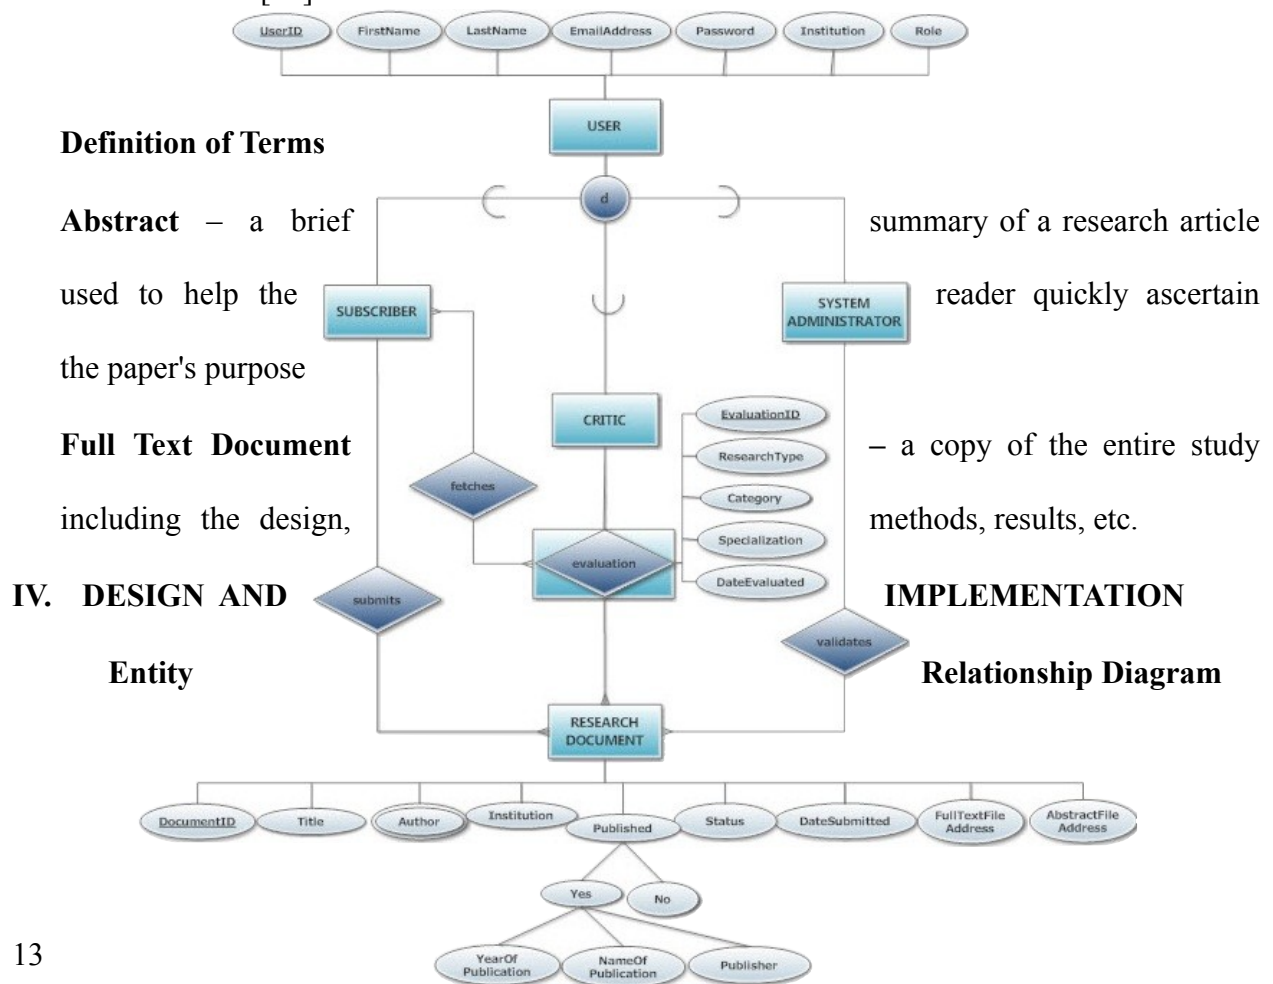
UserID FirstName LastName EmailAddress Password Institution Role

USER

Definition of Terms

d

Abstract – a brief summary of a research article used to help the reader quickly ascertain the paper's purpose

SUBSCRIBER

SYSTEM ADMINISTRATOR

CRITIC

EvaluationID

ResearchType

Category

Specialization

DateEvaluated

Full Text Document – a copy of the entire study including the design, methods, results, etc.

fetches

evaluation

submits

validates

IV. DESIGN AND IMPLEMENTATION

Entity Relationship Diagram

RESEARCH DOCUMENT

DocumentID Title Author Institution Published Status DateSubmitted FullTextFile Address AbstractFile Address

Yes No

YearOf Publication NameOf Publication Publisher

13